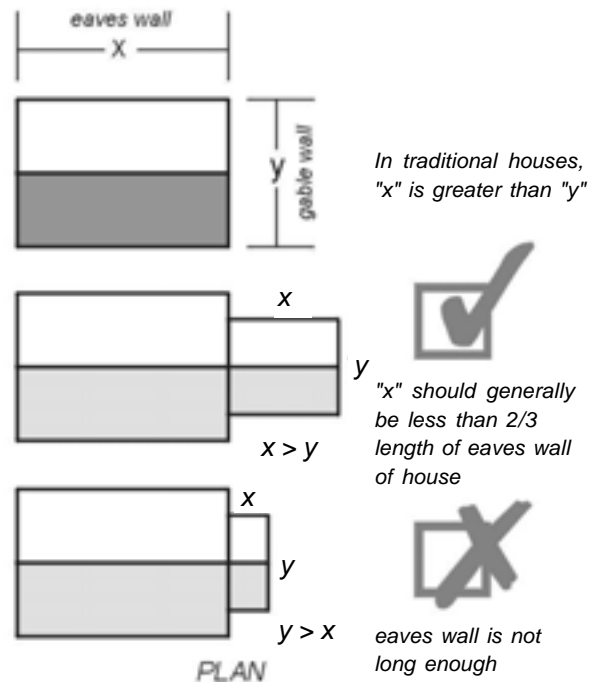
eaves wall

X

y

gable wall

In traditional houses, "x" is greater than "y"

x

y

x > y

"x" should generally be less than 2/3 length of eaves wall of house

x

y

y > x

eaves wall is not long enough

PLAN